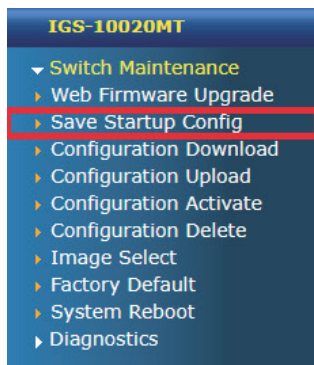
IGS-10020MT

Switch Maintenance
Web Firmware Upgrade
Save Startup Config
Configuration Download
Configuration Upload
Configuration Activate
Configuration Delete
Image Select
Factory Default
System Reboot
Diagnostics